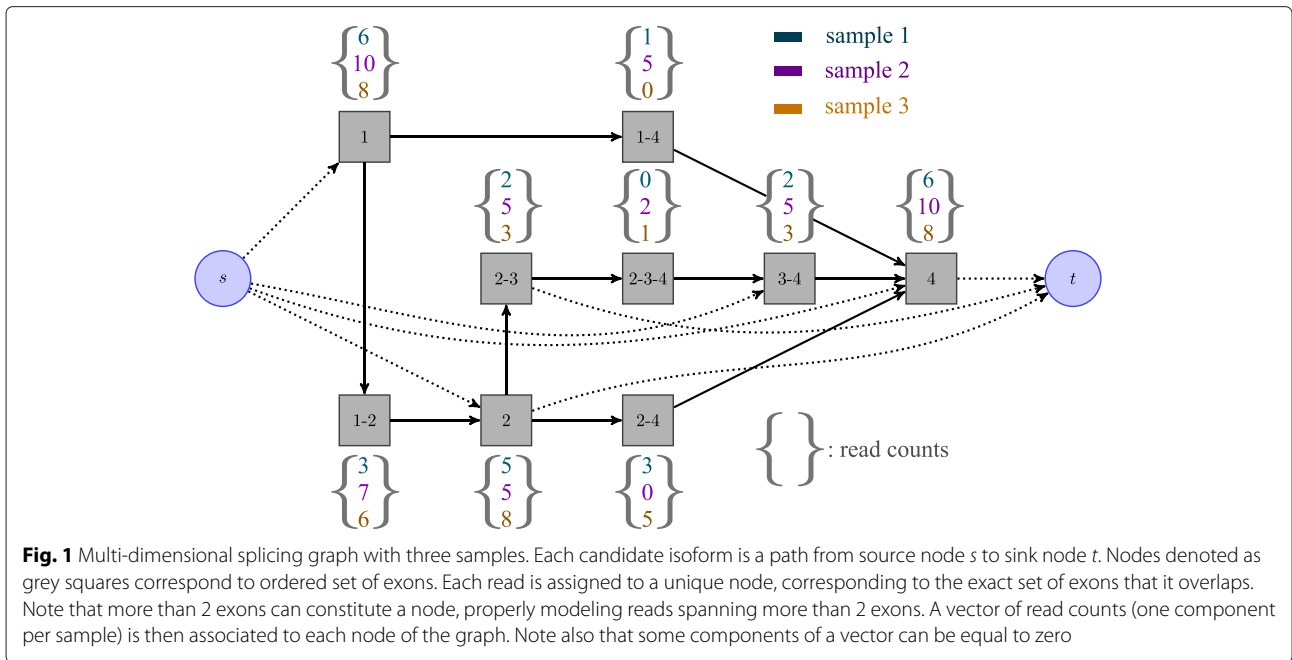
sample 1
sample 2
sample 3

{6, 10, 8}
1

{1, 5, 0}
1-4

{2, 5, 3}
{0, 2, 1}
{2, 5, 3}
{6, 10, 8}

s
2-3
2-3-4
3-4
4
t

1-2
2
2-4

{ } : read counts

{3, 7, 6}
{5, 5, 8}
{3, 0, 5}

**Fig. 1** Multi-dimensional splicing graph with three samples. Each candidate isoform is a path from source node *s* to sink node *t*. Nodes denoted as grey squares correspond to ordered set of exons. Each read is assigned to a unique node, corresponding to the exact set of exons that it overlaps. Note that more than 2 exons can constitute a node, properly modeling reads spanning more than 2 exons. A vector of read counts (one component per sample) is then associated to each node of the graph. Note also that some components of a vector can be equal to zero